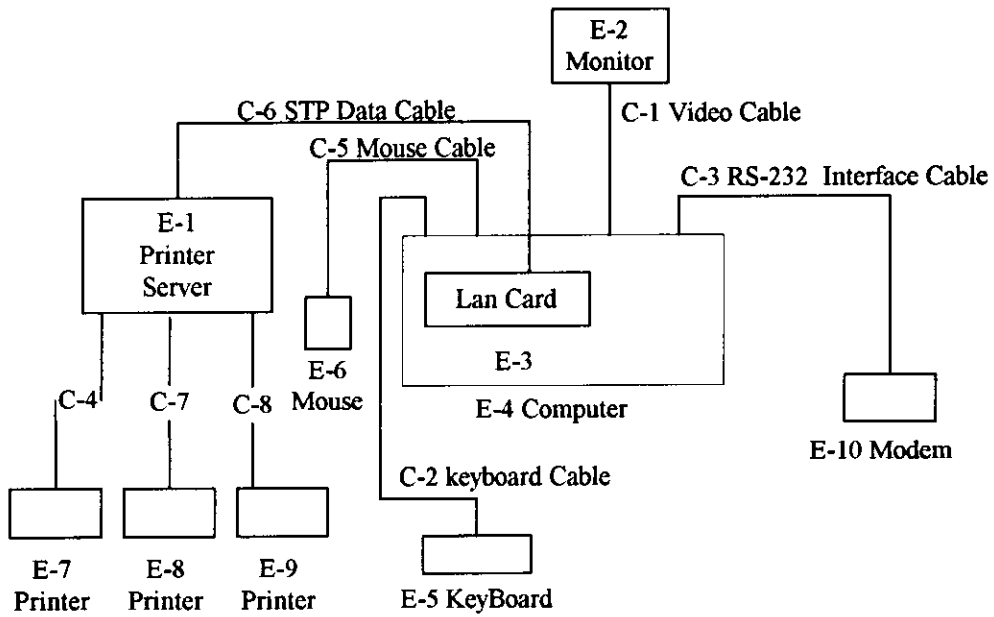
E-2
Monitor

C-6 STP Data Cable

C-1 Video Cable

C-5 Mouse Cable

C-3 RS-232 Interface Cable

E-1
Printer
Server

Lan Card

E-3

E-6
Mouse

E-4 Computer

C-4

C-7

C-8

E-10 Modem

C-2 keyboard Cable

E-7
Printer

E-8
Printer

E-9
Printer

E-5 KeyBoard